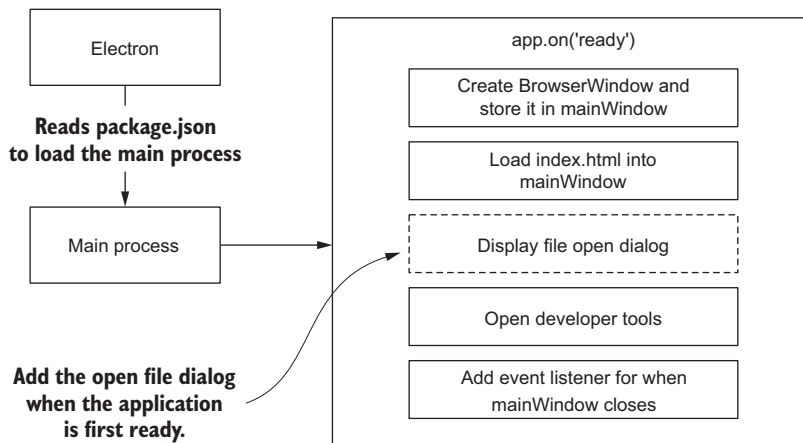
Electron

Reads package.json to load the main process

Main process

app.on('ready')

Create BrowserWindow and store it in mainWindow

Load index.html into mainWindow

Display file open dialog

Open developer tools

Add event listener for when mainWindow closes

Add the open file dialog when the application is first ready.